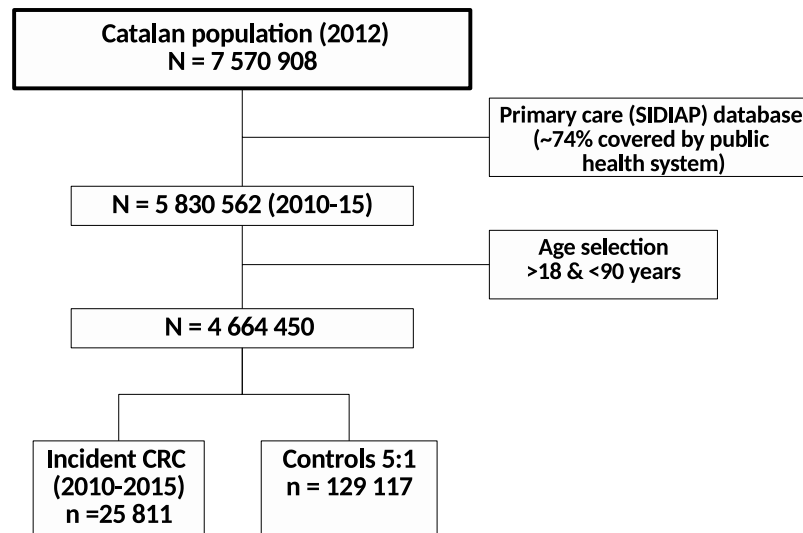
Catalan population (2012)
N = 7 570 908

Primary care (SIDIAP) database (~74% covered by public health system)

N = 5 830 562 (2010-15)

Age selection >18 & <90 years

N = 4 664 450

Incident CRC (2010-2015) n =25 811

Controls 5:1 n = 129 117